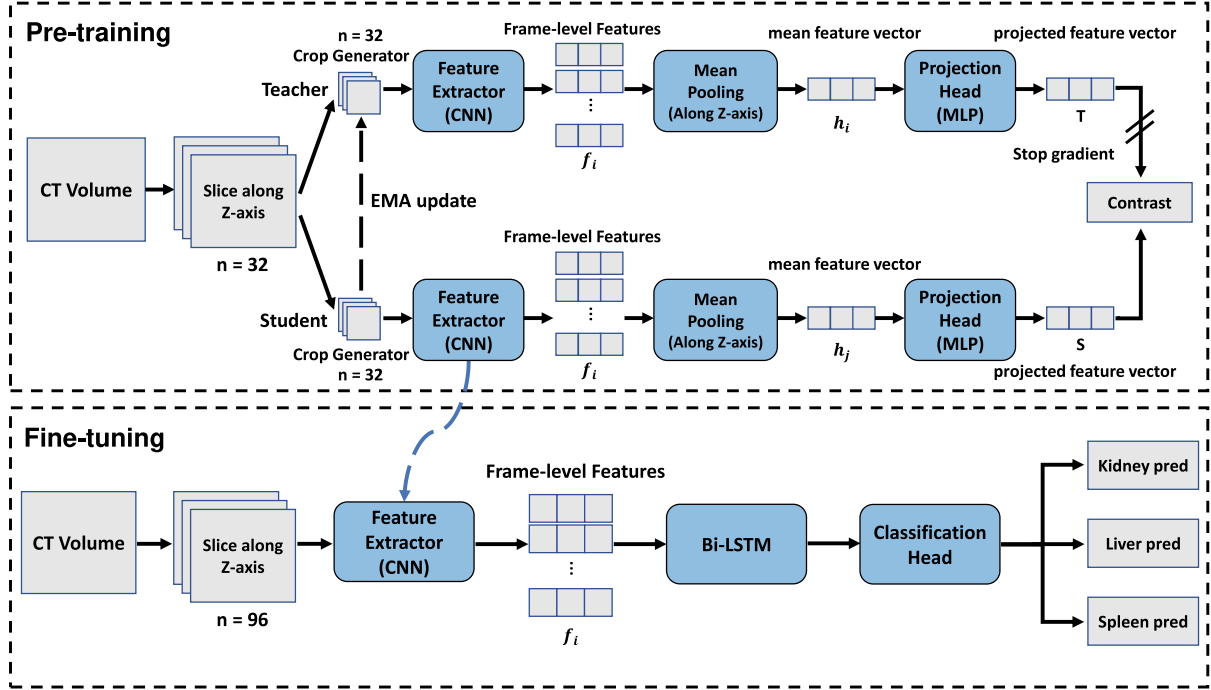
Pre-training

n = 32
Crop Generator

Teacher

Frame-level Features

mean feature vector

projected feature vector

Feature Extractor (CNN)

Mean Pooling (Along Z-axis)

Projection Head (MLP)

$f_i$

$h_i$

T

Stop gradient

CT Volume

Slice along Z-axis

n = 32

EMA update

Contrast

Frame-level Features

mean feature vector

Student

Feature Extractor (CNN)

Mean Pooling (Along Z-axis)

Projection Head (MLP)

Crop Generator
n = 32

$f_i$

$h_j$

S

projected feature vector

Fine-tuning

Frame-level Features

CT Volume

Slice along Z-axis

n = 96

Feature Extractor (CNN)

$f_i$

Bi-LSTM

Classification Head

Kidney pred

Liver pred

Spleen pred